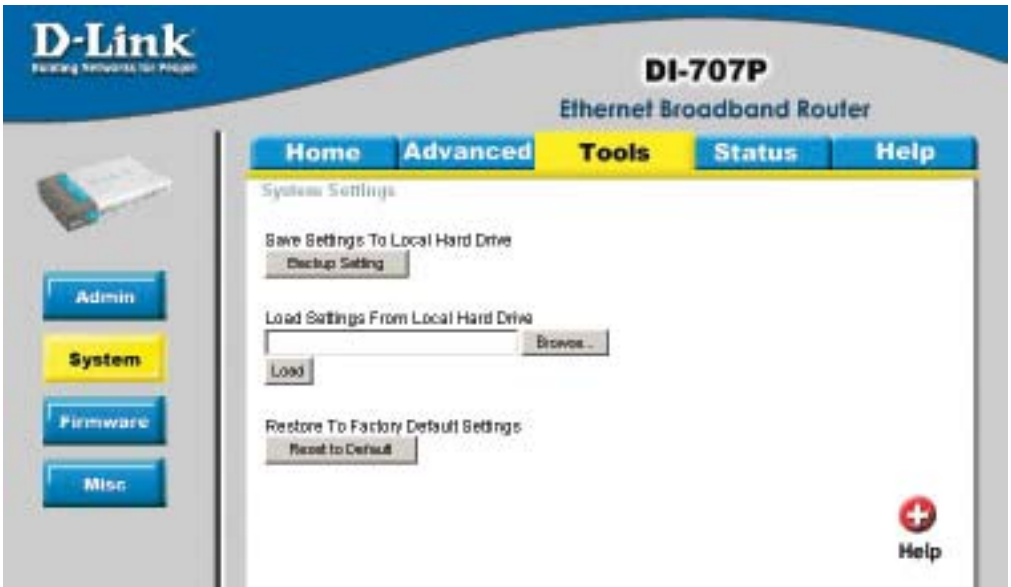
D-Link
Building Networks for People

DI-707P
Ethernet Broadband Router

Home
Advanced
Tools
Status
Help

Admin
System
Firmware
Misc

System Settings

Save Settings To Local Hard Drive
Backup Setting

Load Settings From Local Hard Drive
Browse...
Load

Restore To Factory Default Settings
Reset to Default

Help